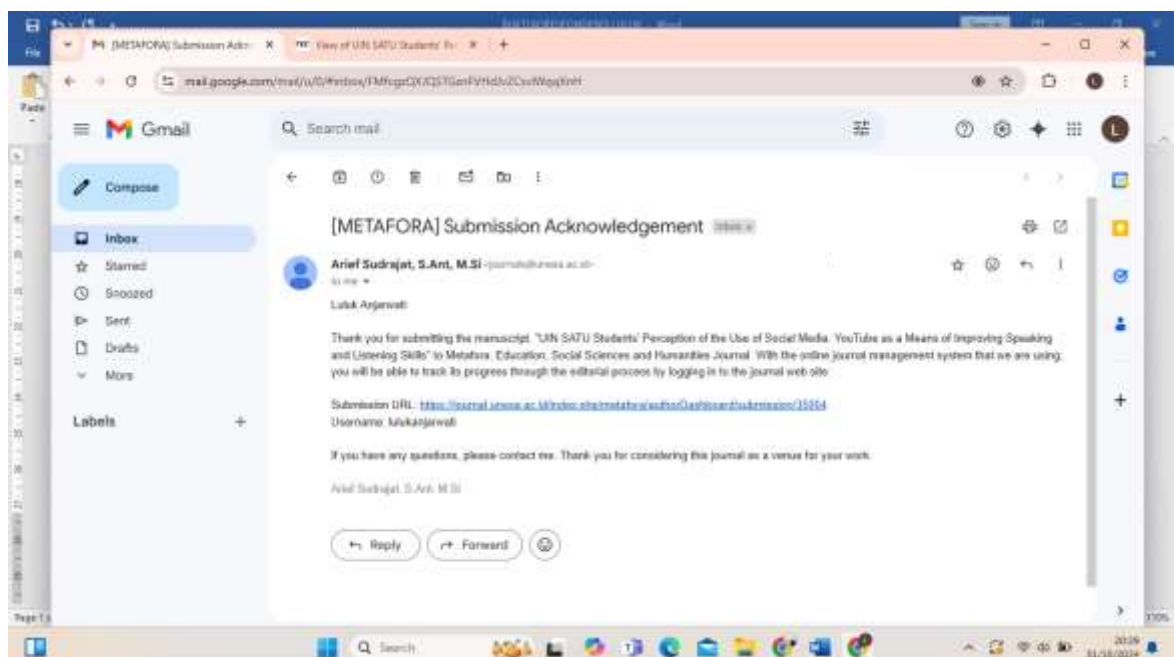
[METAFORA] Submission Ackn × View of UIN SATU Students' Pe × +

mail.google.com/mail/u/0/#inbox/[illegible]

Gmail

Search mail

Compose

Inbox
Starred
Snoozed
Sent
Drafts
More

Labels +

[METAFORA] Submission Acknowledgement Inbox ×

Arief Sudrajat, S.Ant, M.Si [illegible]
to me

Luluk Anjarwati:

Thank you for submitting the manuscript, "UIN SATU Students' Perception of the Use of Social Media, YouTube as a Means of Improving Speaking and Listening Skills" to Metafora: Education, Social Sciences and Humanities Journal. With the online journal management system that we are using, you will be able to track its progress through the editorial process by logging in to the journal web site:

Submission URL: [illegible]
Username: lulukanjarwati

If you have any questions, please contact me. Thank you for considering this journal as a venue for your work.

Arief Sudrajat, S.Ant, M.Si

Reply Forward

Search

Page 1

100%

20:29
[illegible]